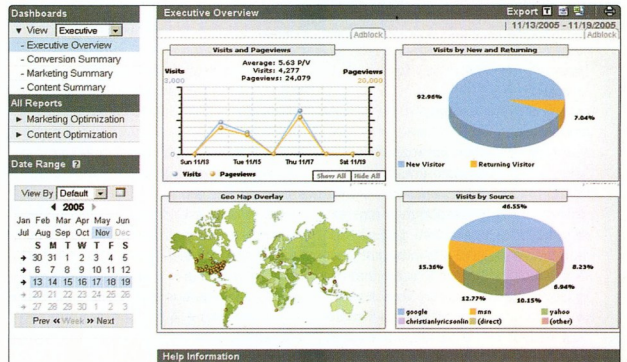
Dashboards
▼ View Executive
- Executive Overview
- Conversion Summary
- Marketing Summary
- Content Summary
All Reports
► Marketing Optimization
► Content Optimization

Date Range ?

View By Default
◄ 2005 ►
Jan Feb Mar Apr May Jun
Jul Aug Sep Oct Nov Dec

| | S | M | T | W | T | F | S |
|---|---|---|---|---|---|---|---|
| → | 30 | 31 | 1 | 2 | 3 | 4 | 5 |
| → | 6 | 7 | 8 | 9 | 10 | 11 | 12 |
| → | 13 | 14 | 15 | 16 | 17 | 18 | 19 |
| → | 20 | 21 | 22 | 23 | 24 | 25 | 26 |
| → | 27 | 28 | 29 | 30 | 1 | 2 | 3 |

Prev « Week » Next

Executive Overview
Export
11/13/2005 - 11/19/2005
Adblock
Adblock

Visits and Pageviews
Visits
5,000
Average: 5.63 P/V
Visits: 4,277
Pageviews: 24,079
Pageviews
20,000
Sun 11/13
Tue 11/15
Thu 11/17
Sat 11/19
Visits
Pageviews
Show All
Hide All

Visits by New and Returning
92.96%
7.04%
New Visitor
Returning Visitor

Geo Map Overlay

Visits by Source
46.55%
15.36%
8.23%
6.94%
12.77%
10.15%
google
msn
yahoo
christianlyricsonlin
(direct)
(other)

Help Information